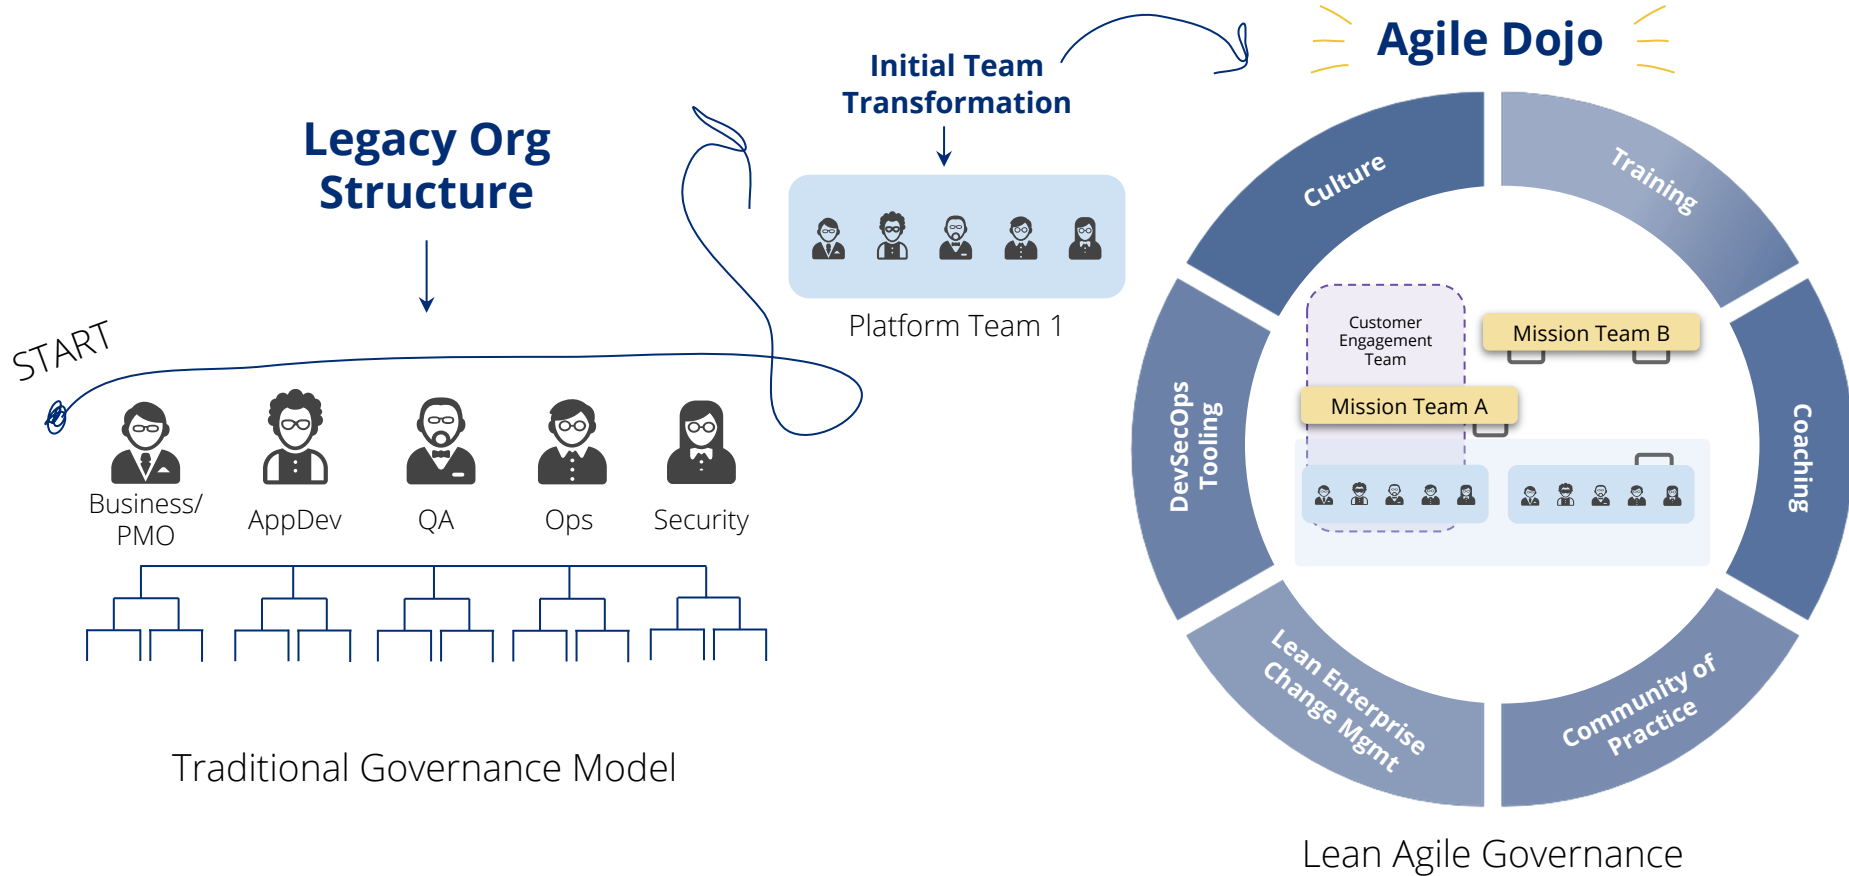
Agile Dojo

Initial Team Transformation

Legacy Org Structure

Platform Team 1

START

Business/ PMO

AppDev

QA

Ops

Security

Traditional Governance Model

Culture

Training

DevSecOps Tooling

Coaching

Customer Engagement Team

Mission Team B

Mission Team A

Lean Enterprise Change Mgmt

Community of Practice

Lean Agile Governance